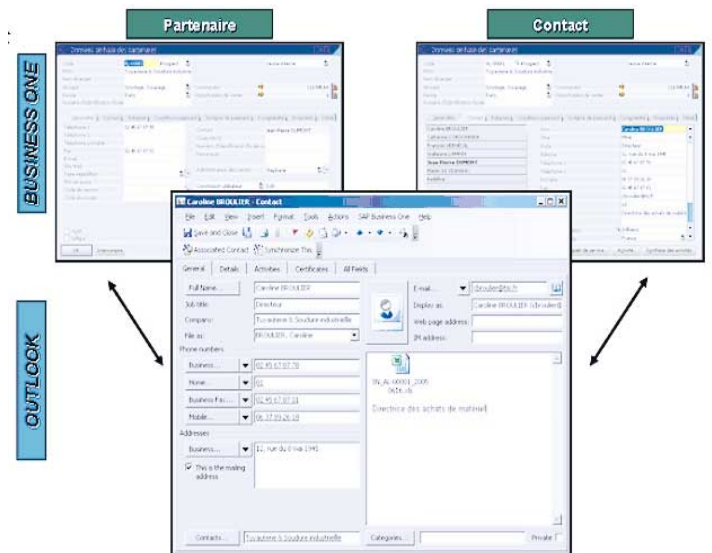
Partenaire

Contact

BUSINESS ONE

OUTLOOK

Données de base des partenaires

Caroline BROULIER - Contact

File Edit View Insert Format Tools Actions SAP Business One Help

Save and Close

Associated Contact Synchronize This

General Details Activities Certificates All Fields

Full Name... Caroline BROULIER

Job title: Directeur

Company: Tuyauterie & Soudure industrielle

File as: BROULIER, Caroline

Phone numbers

Business... 02 95 67 07 70

Home...

Business Fax... 02 95 67 07 33

Mobile... 06 37 89 26 18

Addresses

Business... 12, rue du 8 mai 1945

This is the mailing address

E-mail... cbroulier@ts.fr

Display as: Caroline BROULIER (cbroulier@

Web page address:

IM address:

SN_Ac 00001_2005 0616.xls

Directrice des achats de matériel

Contacts... Tuyauterie & Soudure industrielle

Categories...

Private